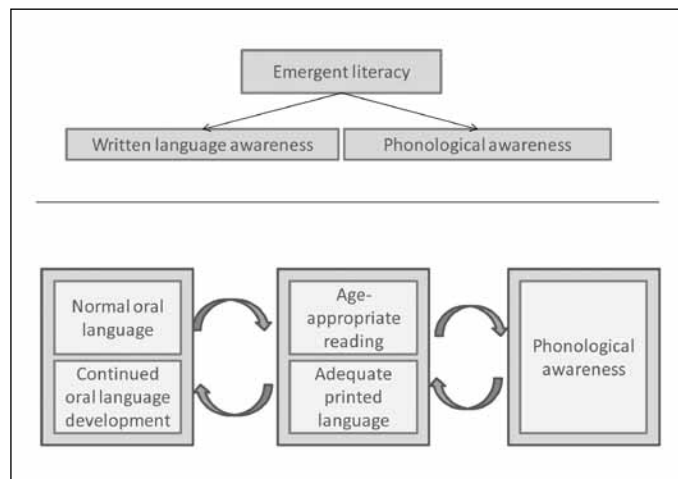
Emergent literacy

Written language awareness

Phonological awareness

Normal oral language

Continued oral language development

Age-appropriate reading

Adequate printed language

Phonological awareness